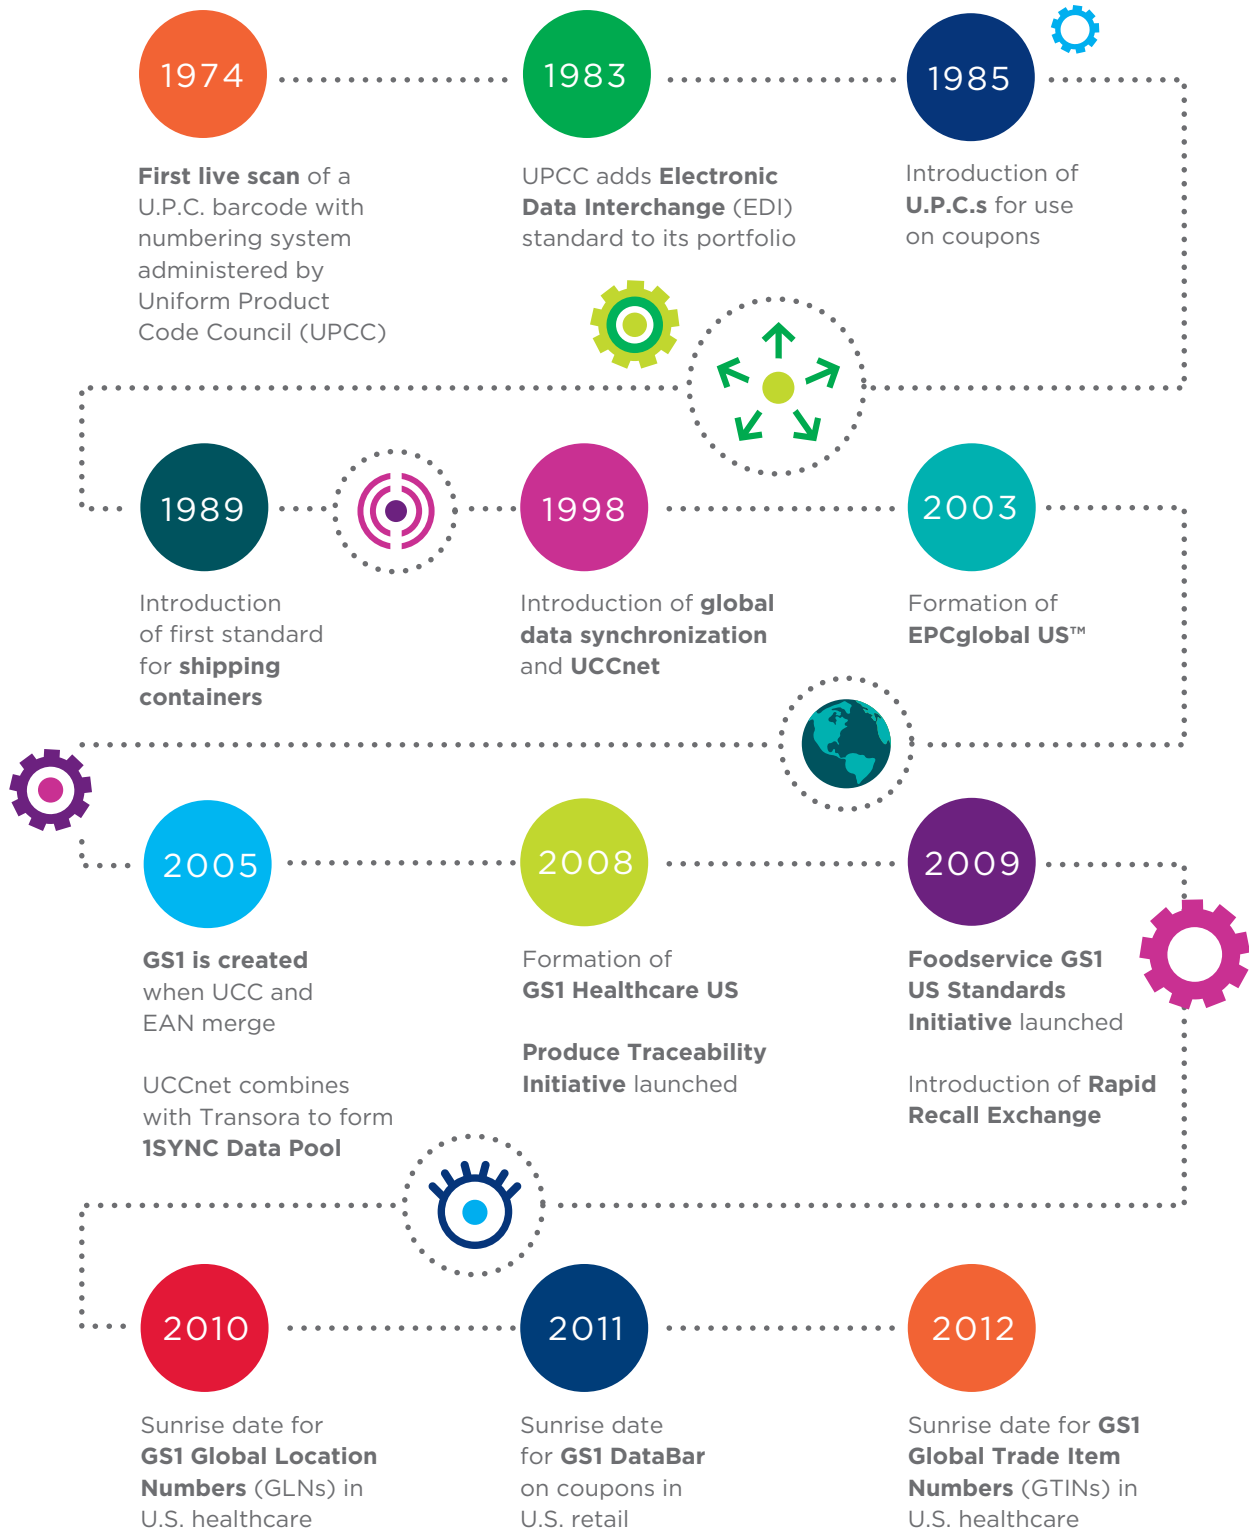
1974

First live scan of a U.P.C. barcode with numbering system administered by Uniform Product Code Council (UPCC)

1983

UPCC adds Electronic Data Interchange (EDI) standard to its portfolio

1985

Introduction of U.P.C.s for use on coupons

1989

Introduction of first standard for shipping containers

1998

Introduction of global data synchronization and UCCnet

2003

Formation of EPCglobal US™

2005

GS1 is created when UCC and EAN merge

UCCnet combines with Transora to form 1SYNC Data Pool

2008

Formation of GS1 Healthcare US

Produce Traceability Initiative launched

2009

Foodservice GS1 US Standards Initiative launched

Introduction of Rapid Recall Exchange

2010

Sunrise date for GS1 Global Location Numbers (GLNs) in U.S. healthcare

2011

Sunrise date for GS1 DataBar on coupons in U.S. retail

2012

Sunrise date for GS1 Global Trade Item Numbers (GTINs) in U.S. healthcare